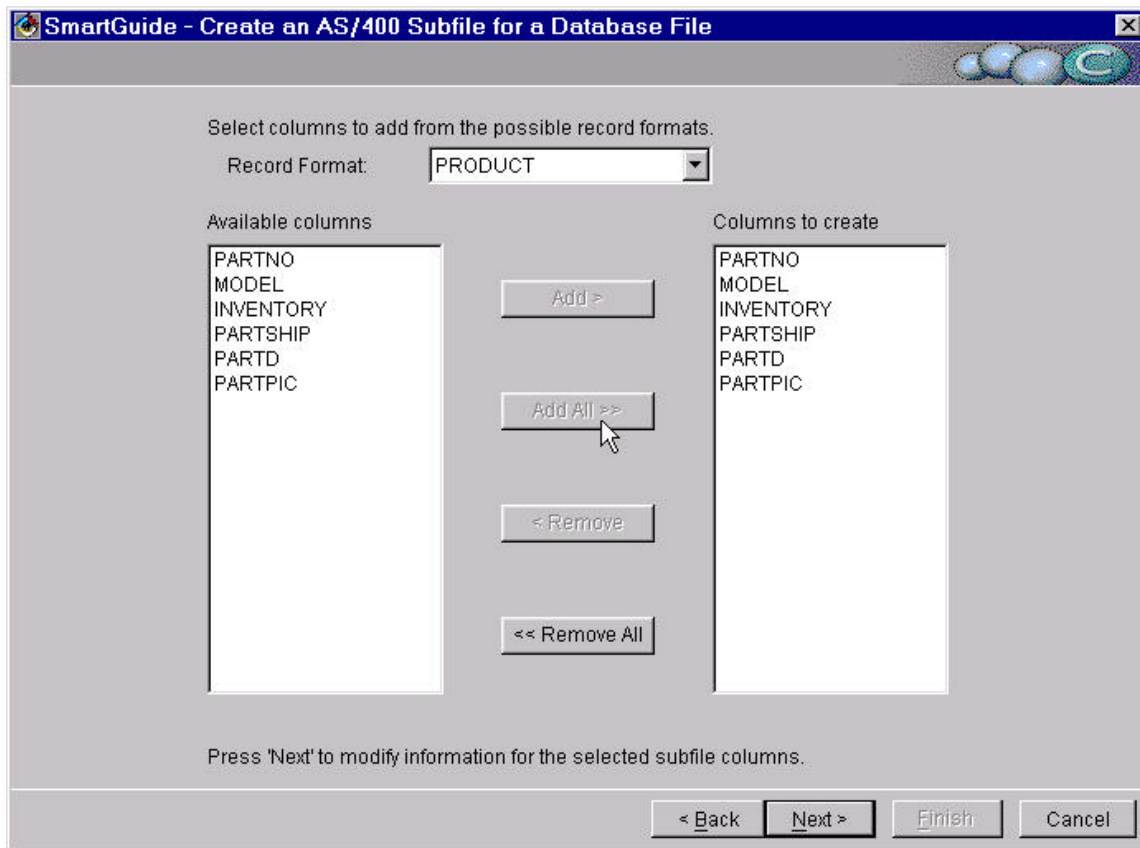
SmartGuide - Create an AS/400 Subfile for a Database File

Select columns to add from the possible record formats.

Record Format: PRODUCT

Available columns

PARTNO
MODEL
INVENTORY
PARTSHIP
PARTD
PARTPIC

Add >

Add All >>

< Remove

<< Remove All

Columns to create

PARTNO
MODEL
INVENTORY
PARTSHIP
PARTD
PARTPIC

Press 'Next' to modify information for the selected subfile columns.

< Back   Next >   Finish   Cancel